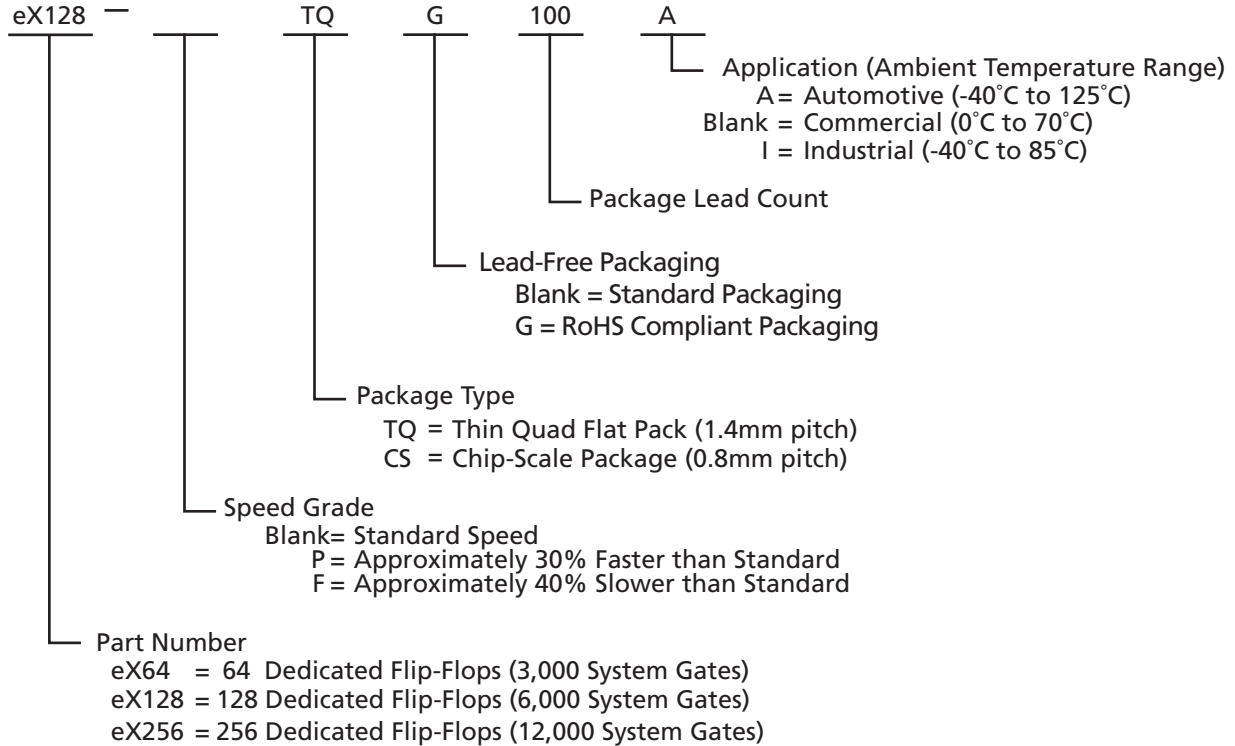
eX128 – TQ G 100 A

Application (Ambient Temperature Range)
A = Automotive (-40˚C to 125˚C)
Blank = Commercial (0˚C to 70˚C)
I = Industrial (-40˚C to 85˚C)

Package Lead Count

Lead-Free Packaging
Blank = Standard Packaging
G = RoHS Compliant Packaging

Package Type
TQ = Thin Quad Flat Pack (1.4mm pitch)
CS = Chip-Scale Package (0.8mm pitch)

Speed Grade
Blank= Standard Speed
P = Approximately 30% Faster than Standard
F = Approximately 40% Slower than Standard

Part Number
eX64 = 64 Dedicated Flip-Flops (3,000 System Gates)
eX128 = 128 Dedicated Flip-Flops (6,000 System Gates)
eX256 = 256 Dedicated Flip-Flops (12,000 System Gates)